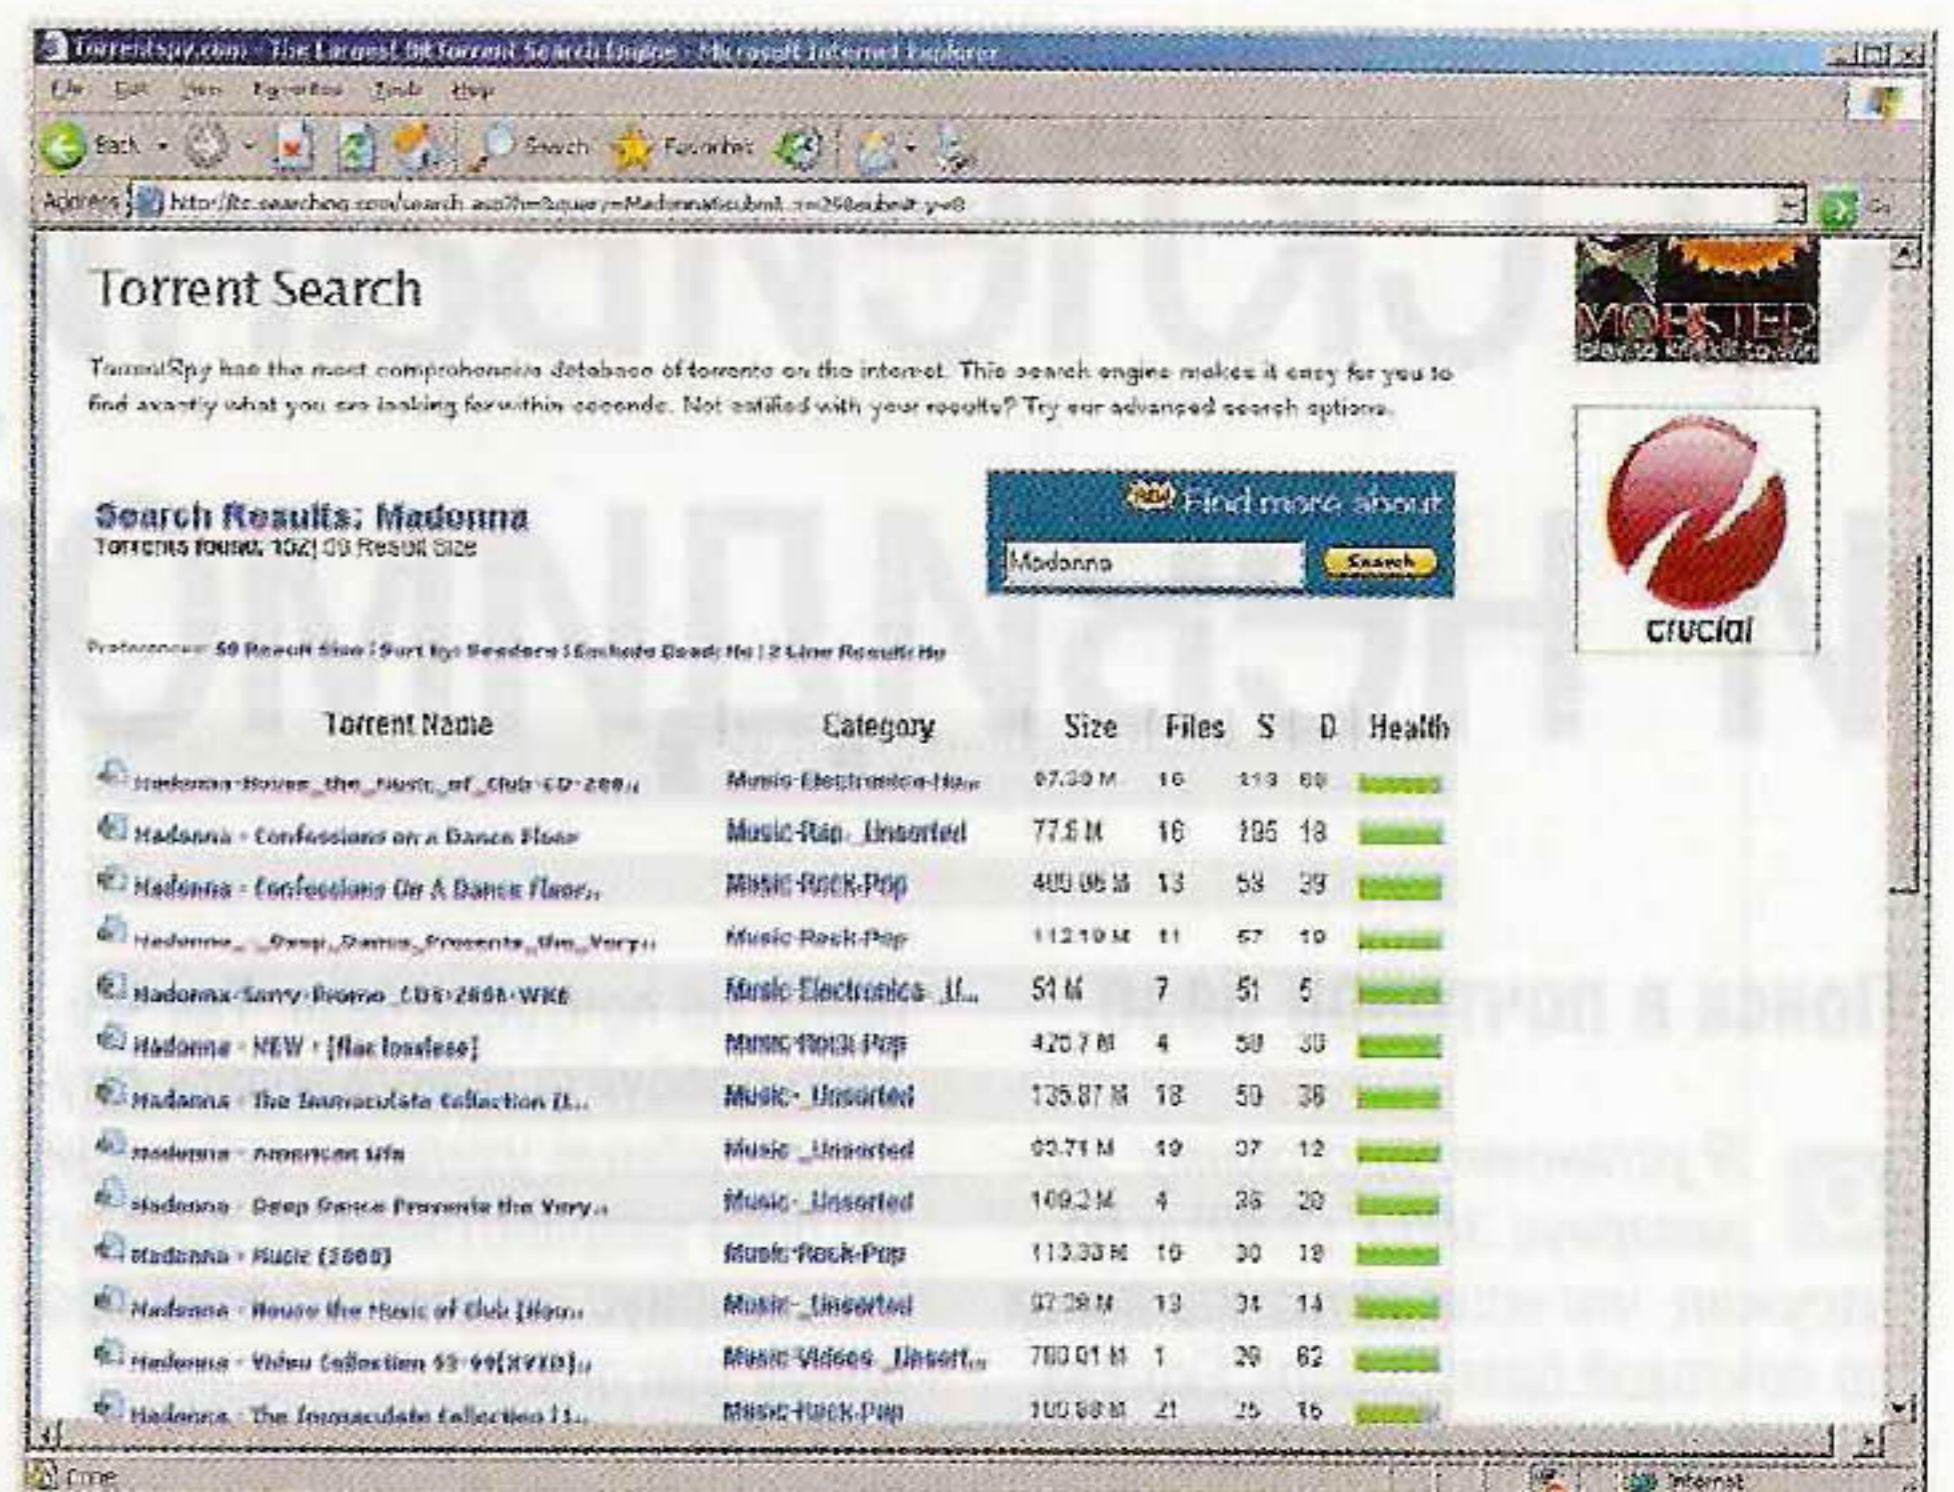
TorrentSpy.com - The Largest BitTorrent Search Engine - Microsoft Internet Explorer

File Edit View Favorites Tools Help

Back Search Favorites

Address http://ts.searching.com/search.asp?h=&query=Madonna&submit_x=25&submit_y=8 Go

Torrent Search

TorrentSpy has the most comprehensive database of torrents on the internet. This search engine makes it easy for you to find exactly what you are looking for within seconds. Not satified with your results? Try our advanced search options.

Search Results: Madonna
Torrents found: 1021 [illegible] Result Size

NEW Find more about
Madonna
Search

Preferences: 50 Result Size | Sort by: Seeders | Exclude Dead: No | 2 Line Results: No

| Torrent Name | Category | Size | Files | S | D | Health |
|---|---|---|---|---|---|---|
| Madonna-House_the_Music_of_Club-CD-200.. | Music-Electronica-Hou.. | 87.30 M | 16 | 113 | 60 | |
| Madonna - Confessions on a Dance Floor | Music-Rap_Unsorted | 77.6 M | 16 | 105 | 18 | |
| Madonna - Confessions On A Dance Floor.. | Music-Rock-Pop | 400.06 M | 13 | 58 | 39 | |
| Madonna_-_Deep_Dance_Presents_the_Very.. | Music-Rock-Pop | 112.19 M | 11 | 57 | 10 | |
| Madonna-Sorry-Promo_CDS-2006-WRE | Music-Electronica_U... | 51 M | 7 | 51 | 5 | |
| Madonna - NEW - [flac lossless] | Music-Rock-Pop | 425.7 M | 4 | 50 | 30 | |
| Madonna - The Immaculate Collection (L.. | Music-_Unsorted | 135.87 M | 18 | 50 | 38 | |
| Madonna - American Life | Music-_Unsorted | 93.71 M | 10 | 37 | 12 | |
| Madonna - Deep Dance Presents the Very.. | Music-_Unsorted | 109.2 M | 4 | 36 | 20 | |
| Madonna - Music (2000) | Music-Rock-Pop | 113.33 M | 10 | 30 | 18 | |
| Madonna - House the Music of Club (Hou.. | Music-_Unsorted | 97.29 M | 13 | 31 | 14 | |
| Madonna - Video Collection 93-99[XVID].. | Music-Videos_Unsort.. | 700.01 M | 1 | 29 | 62 | |
| Madonna - The Immaculate Collection (1.. | Music-Rock-Pop | 100.98 M | 21 | 25 | 16 | |

MOBSTER

crucial

Done Internet